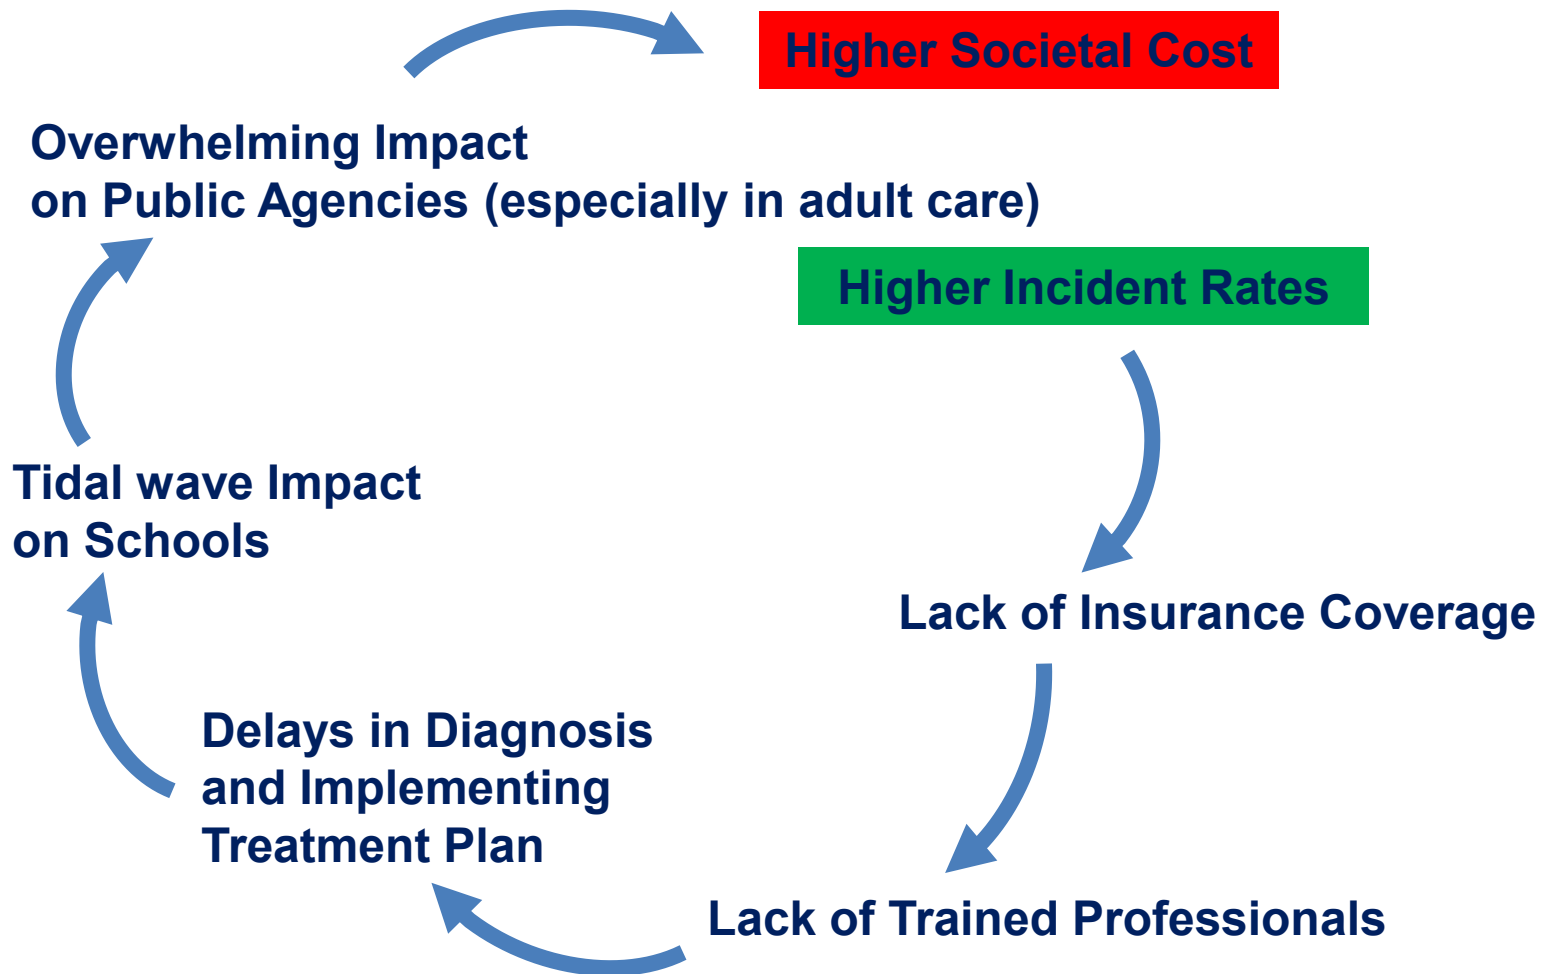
Higher Societal Cost

Overwhelming Impact on Public Agencies (especially in adult care)

Higher Incident Rates

Tidal wave Impact on Schools

Lack of Insurance Coverage

Delays in Diagnosis and Implementing Treatment Plan

Lack of Trained Professionals